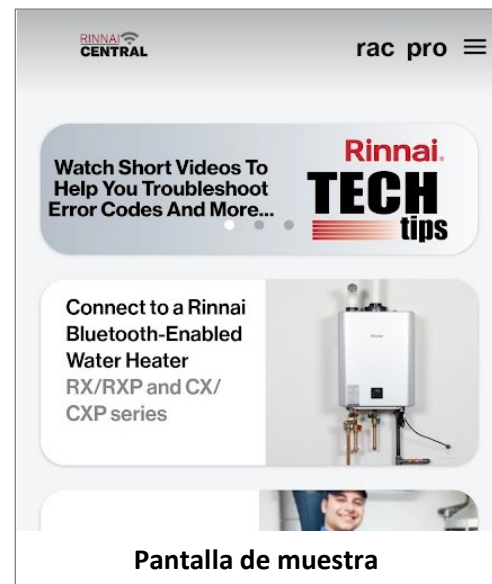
RINNAI CENTRAL

rac pro ≡

Watch Short Videos To Help You Troubleshoot Error Codes And More...

Rinnai.
TECH
tips

Connect to a Rinnai Bluetooth-Enabled Water Heater
RX/RXP and CX/ CXP series

Rinnai

Pantalla de muestra